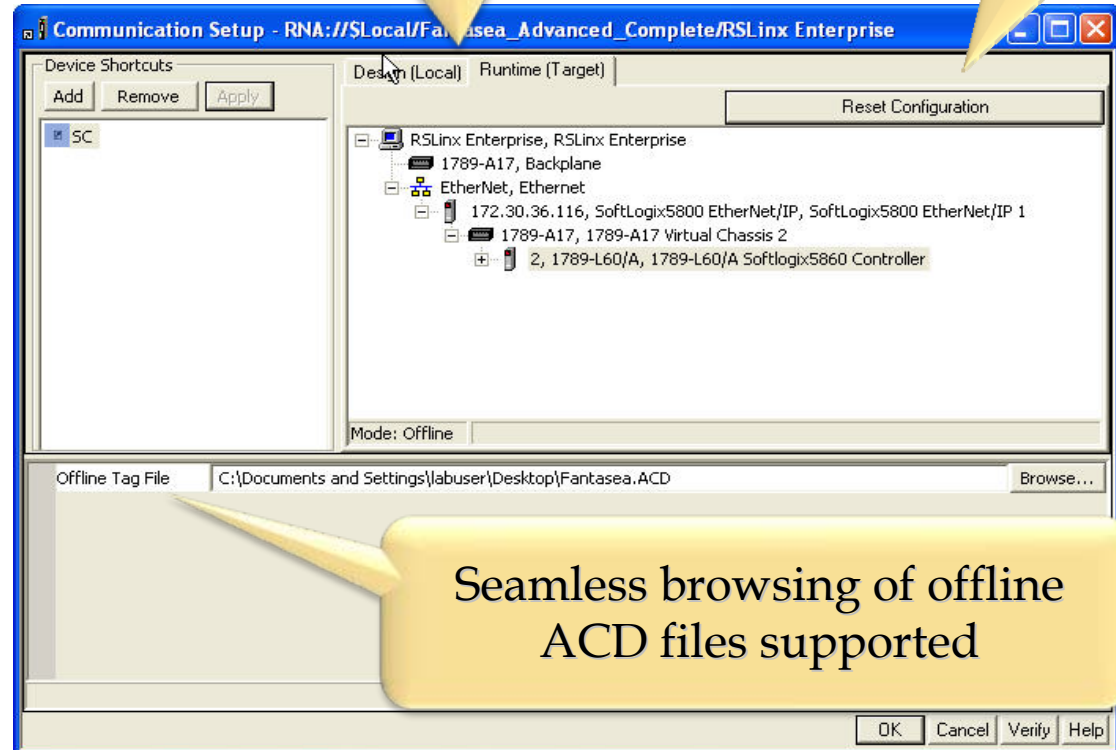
Communication Setup - RNA://$Local/Fan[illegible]sea_Advanced_Complete/RSLinx Enterprise

Device Shortcuts

Add Remove Apply

SC

Des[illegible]n (Local) Runtime (Target)

Reset Configuration

RSLinx Enterprise, RSLinx Enterprise
1789-A17, Backplane
EtherNet, Ethernet
172.30.36.116, SoftLogix5800 EtherNet/IP, SoftLogix5800 EtherNet/IP 1
1789-A17, 1789-A17 Virtual Chassis 2
2, 1789-L60/A, 1789-L60/A Softlogix5860 Controller

Mode: Offline

Offline Tag File C:\Documents and Settings\labuser\Desktop\Fantasea.ACD Browse...

Seamless browsing of offline ACD files supported

OK Cancel Verify Help